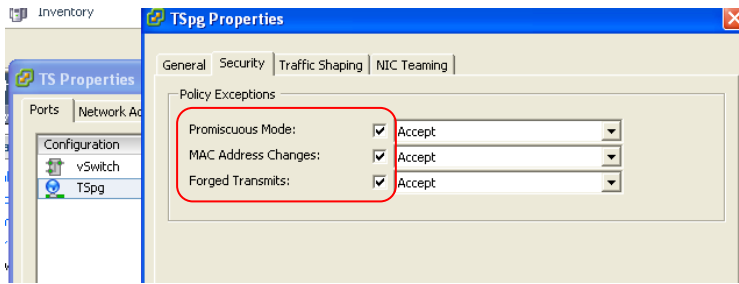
Inventory

TS Properties

Ports Network Ad

Configuration
vSwitch
TSpg

TSpg Properties

General Security Traffic Shaping NIC Teaming

Policy Exceptions

Promiscuous Mode: Accept
MAC Address Changes: Accept
Forged Transmits: Accept